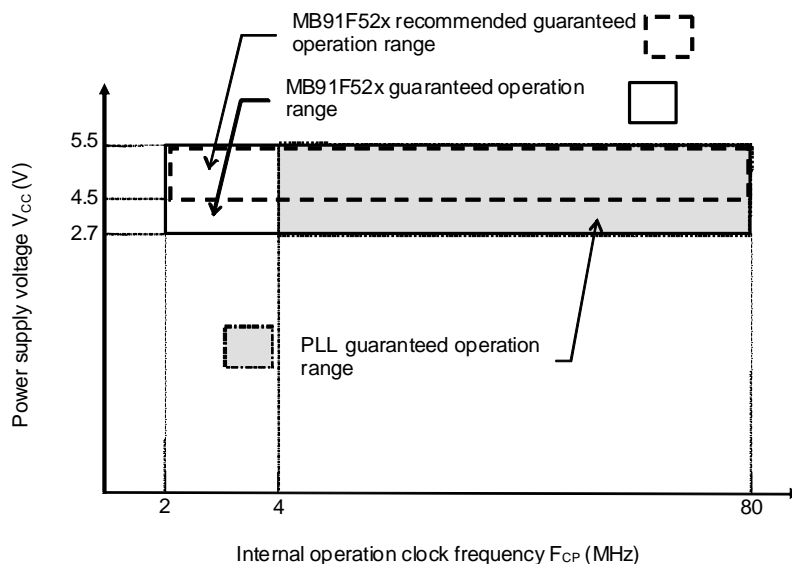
MB91F52x recommended guaranteed operation range

MB91F52x guaranteed operation range

5.5

4.5

2.7

Power supply voltage $V_{CC}$ (V)

PLL guaranteed operation range

2

4

80

Internal operation clock frequency $F_{CP}$ (MHz)